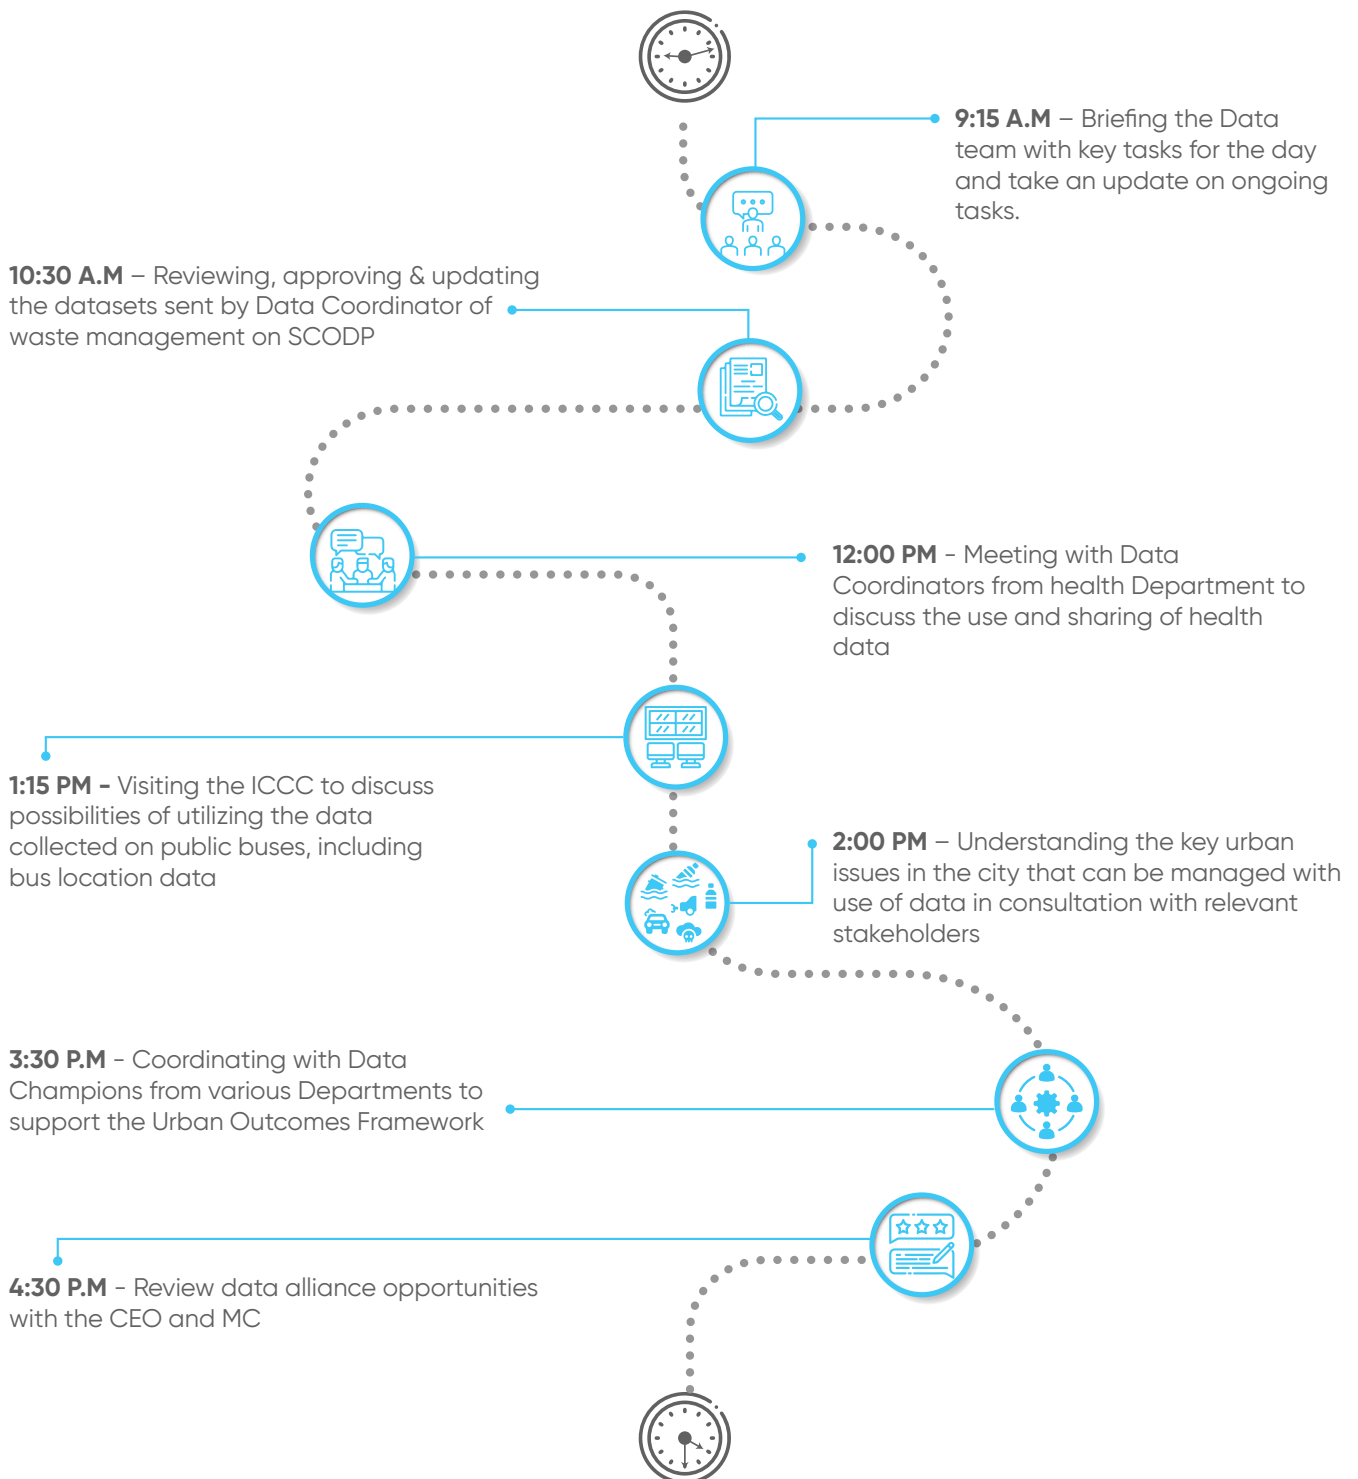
**9:15 A.M** – Briefing the Data team with key tasks for the day and take an update on ongoing tasks.

**10:30 A.M** – Reviewing, approving & updating the datasets sent by Data Coordinator of waste management on SCODP

**12:00 PM** - Meeting with Data Coordinators from health Department to discuss the use and sharing of health data

**1:15 PM -** Visiting the ICCC to discuss possibilities of utilizing the data collected on public buses, including bus location data

**2:00 PM** – Understanding the key urban issues in the city that can be managed with use of data in consultation with relevant stakeholders

**3:30 P.M** - Coordinating with Data Champions from various Departments to support the Urban Outcomes Framework

**4:30 P.M** - Review data alliance opportunities with the CEO and MC